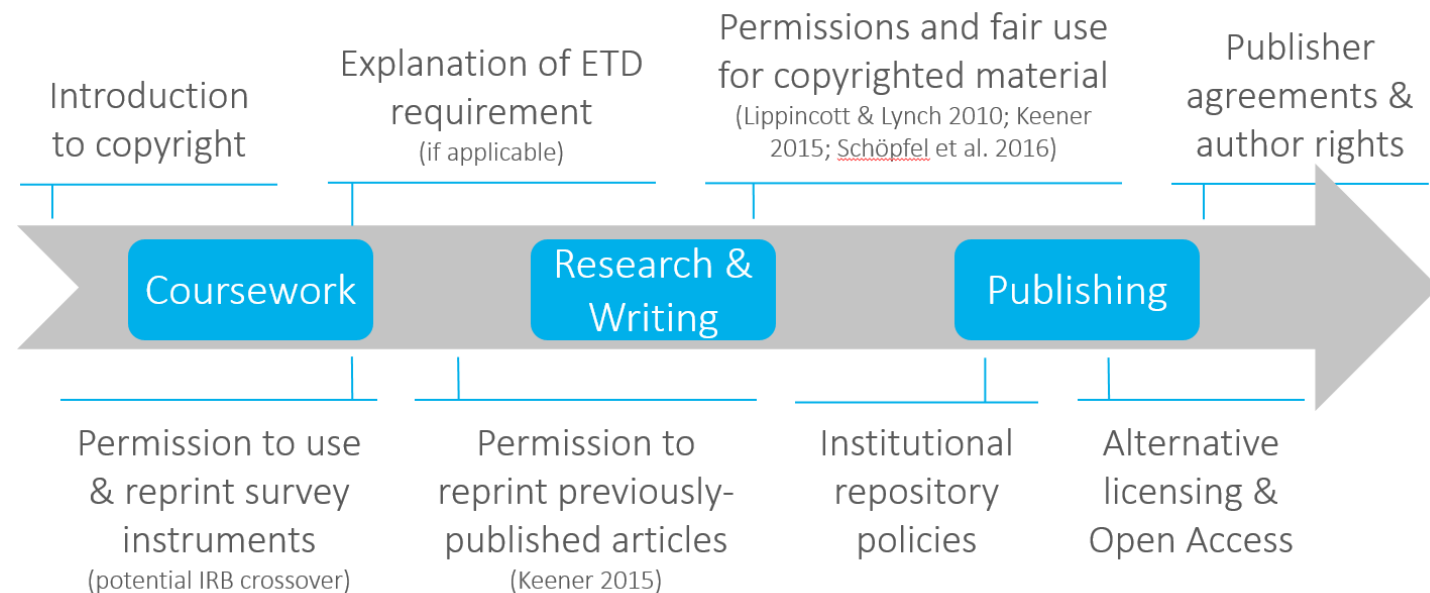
Introduction to copyright

Explanation of ETD requirement
(if applicable)

Permissions and fair use for copyrighted material
(Lippincott & Lynch 2010; Keener 2015; Schöpfel et al. 2016)

Publisher agreements & author rights

Coursework

Research & Writing

Publishing

Permission to use & reprint survey instruments
(potential IRB crossover)

Permission to reprint previously-published articles
(Keener 2015)

Institutional repository policies

Alternative licensing & Open Access